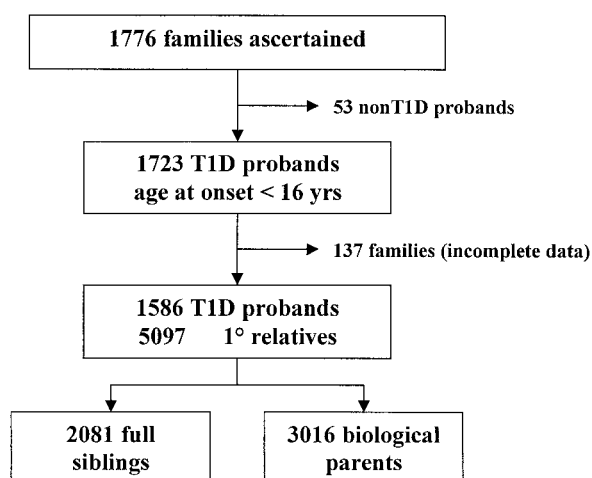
1776 families ascertained

53 nonT1D probands

1723 T1D probands
age at onset < 16 yrs

137 families (incomplete data)

1586 T1D probands
5097 1° relatives

2081 full siblings

3016 biological parents